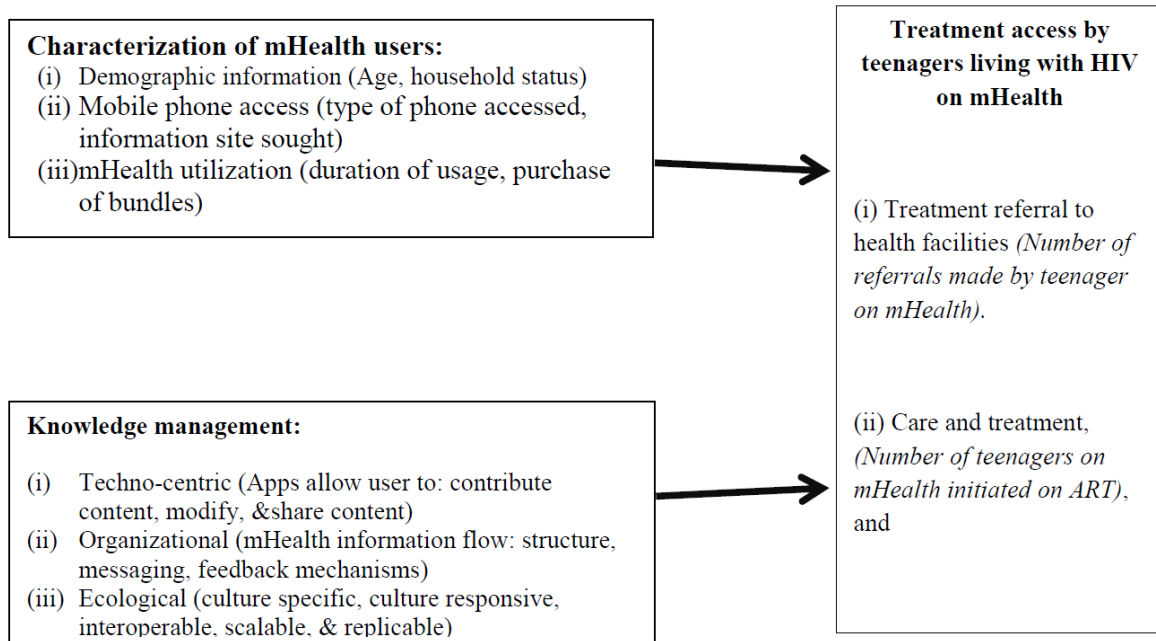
**Characterization of mHealth users:**
(i) Demographic information (Age, household status)
(ii) Mobile phone access (type of phone accessed, information site sought)
(iii)mHealth utilization (duration of usage, purchase of bundles)

**Knowledge management:**

(i) Techno-centric (Apps allow user to: contribute content, modify, &share content)
(ii) Organizational (mHealth information flow: structure, messaging, feedback mechanisms)
(iii) Ecological (culture specific, culture responsive, interoperable, scalable, & replicable)

**Treatment access by teenagers living with HIV on mHealth**

(i) Treatment referral to health facilities *(Number of referrals made by teenager on mHealth)*.

(ii) Care and treatment, *(Number of teenagers on mHealth initiated on ART)*, and